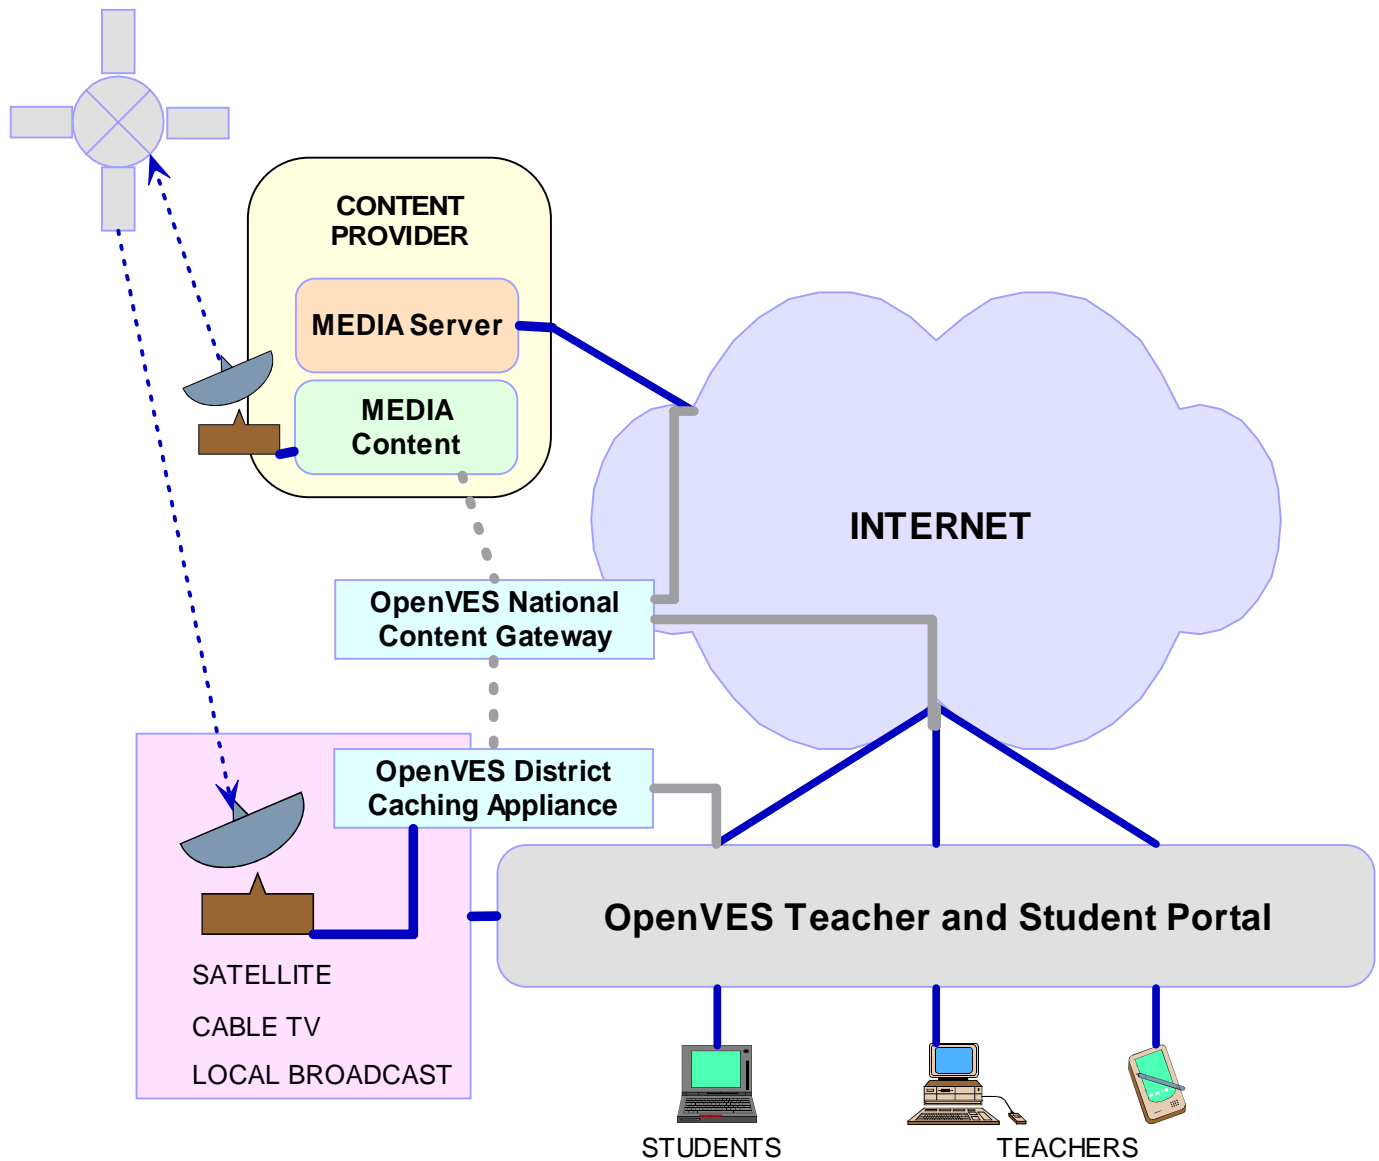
CONTENT PROVIDER

MEDIA Server

MEDIA Content

INTERNET

OpenVES National Content Gateway

OpenVES District Caching Appliance

OpenVES Teacher and Student Portal

SATELLITE

CABLE TV

LOCAL BROADCAST

STUDENTS

TEACHERS